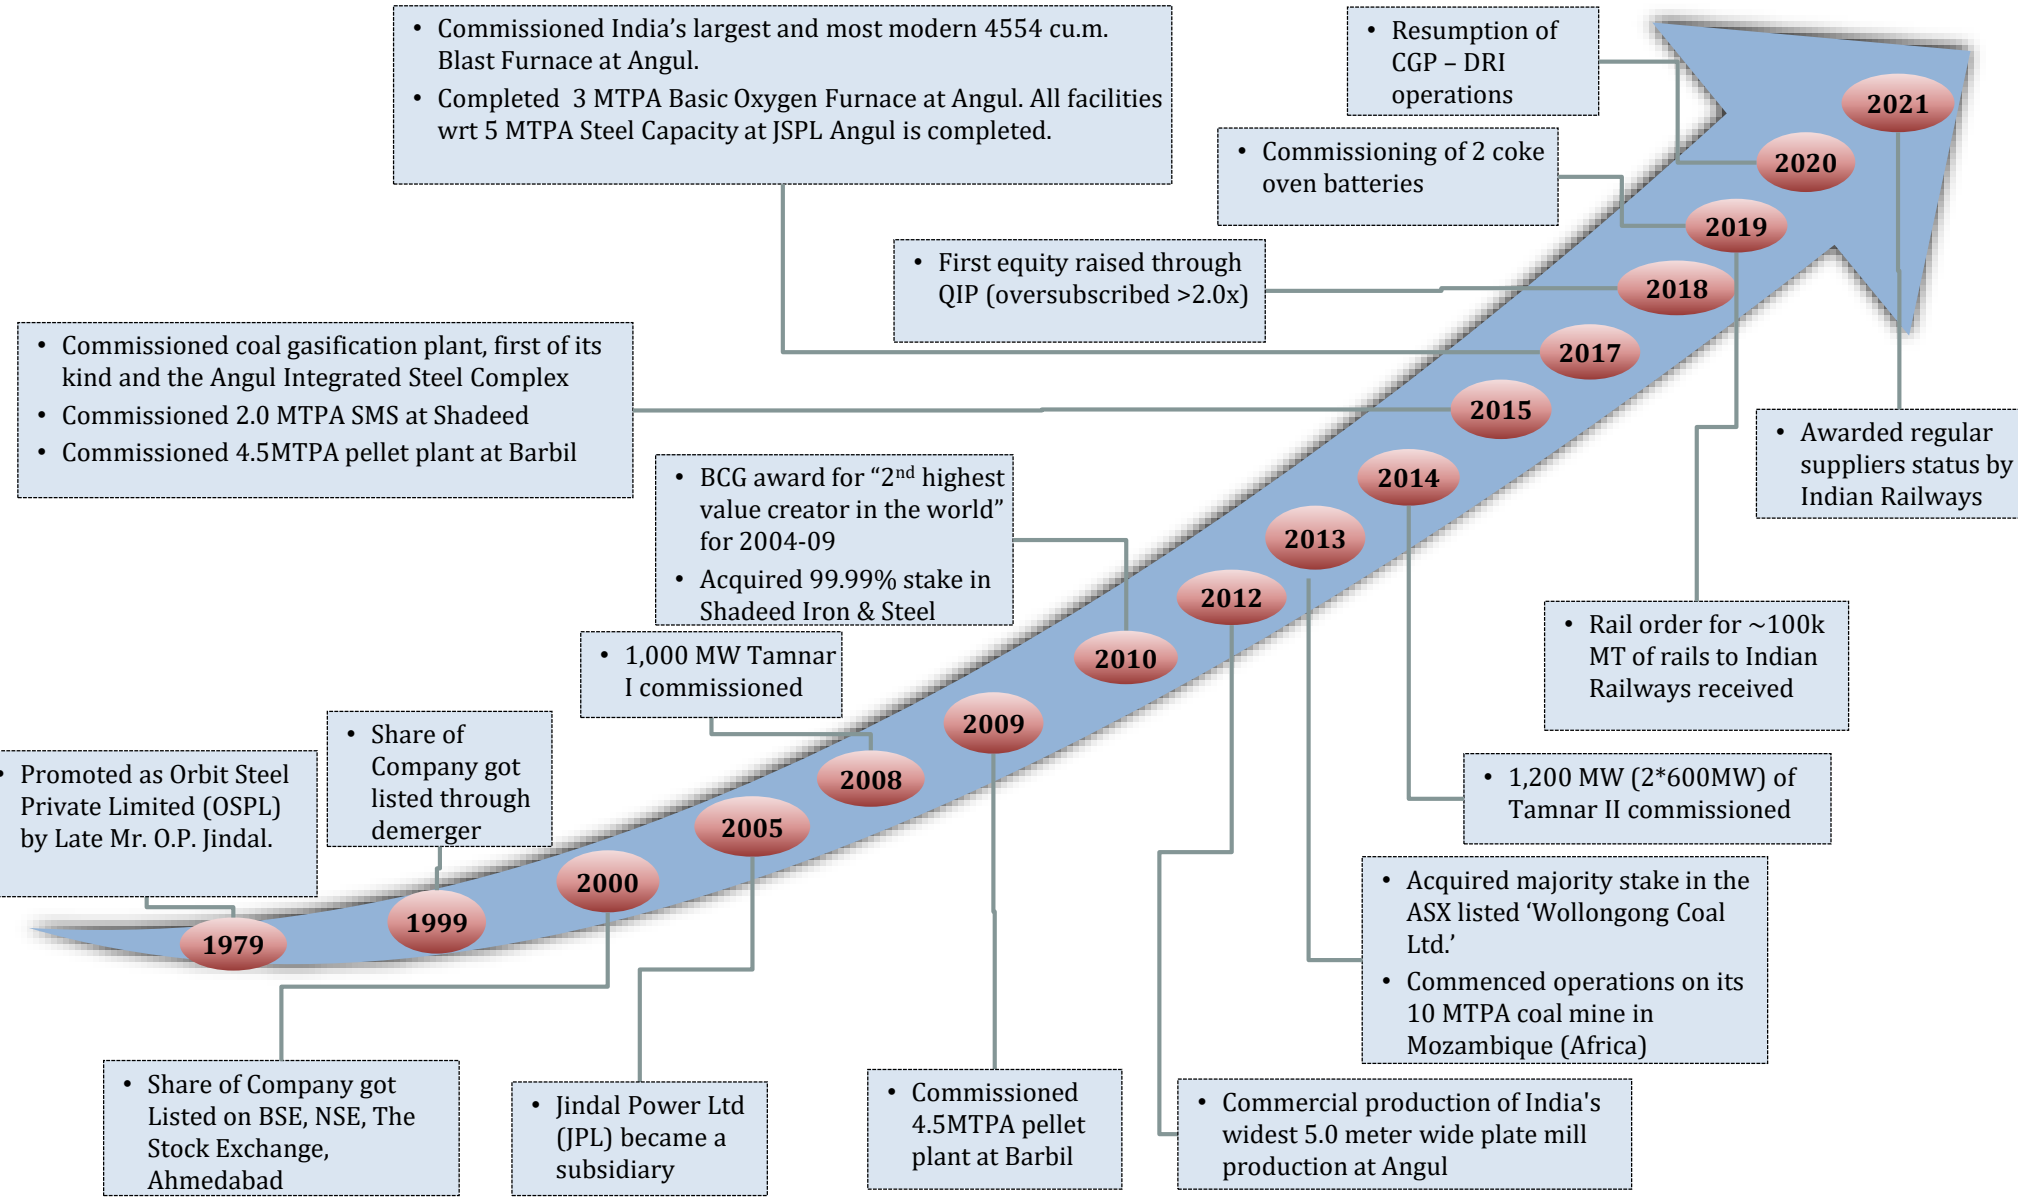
• Commissioned India’s largest and most modern 4554 cu.m. Blast Furnace at Angul.
• Completed 3 MTPA Basic Oxygen Furnace at Angul. All facilities wrt 5 MTPA Steel Capacity at JSPL Angul is completed.

• Resumption of CGP – DRI operations

• Commissioning of 2 coke oven batteries

• First equity raised through QIP (oversubscribed >2.0x)

• Commissioned coal gasification plant, first of its kind and the Angul Integrated Steel Complex
• Commissioned 2.0 MTPA SMS at Shadeed
• Commissioned 4.5MTPA pellet plant at Barbil

2021
2020
2019
2018
2017
2015
2014
2013
2012
2010
2009
2008
2005
2000
1999
1979

• Awarded regular suppliers status by Indian Railways

• BCG award for “2$^{nd}$ highest value creator in the world” for 2004-09
• Acquired 99.99% stake in Shadeed Iron & Steel

• 1,000 MW Tamnar I commissioned

• Rail order for ~100k MT of rails to Indian Railways received

• Share of Company got listed through demerger

• Promoted as Orbit Steel Private Limited (OSPL) by Late Mr. O.P. Jindal.

• 1,200 MW (2*600MW) of Tamnar II commissioned

• Acquired majority stake in the ASX listed ‘Wollongong Coal Ltd.’
• Commenced operations on its 10 MTPA coal mine in Mozambique (Africa)

• Share of Company got Listed on BSE, NSE, The Stock Exchange, Ahmedabad

• Jindal Power Ltd (JPL) became a subsidiary

• Commissioned 4.5MTPA pellet plant at Barbil

• Commercial production of India's widest 5.0 meter wide plate mill production at Angul